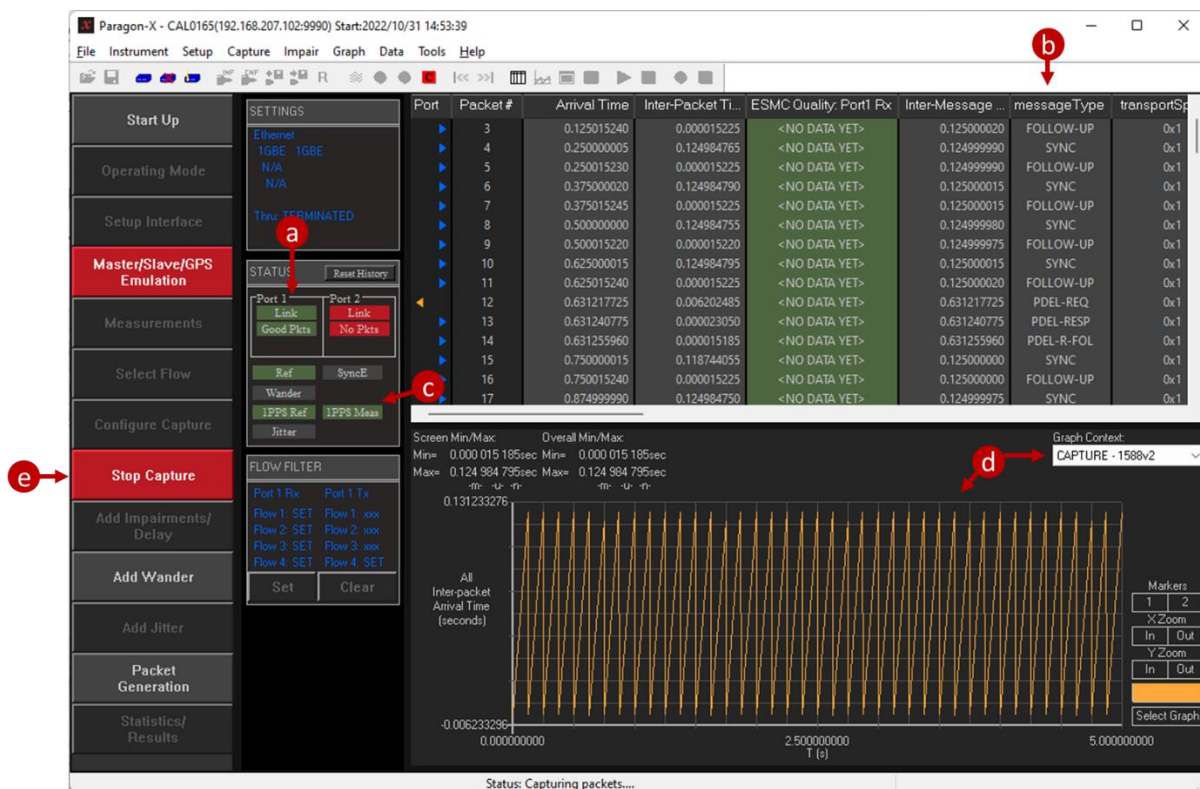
Paragon-X - CAL0165(192.168.207.102:9990) Start:2022/10/31 14:53:39

File Instrument Setup Capture Impair Graph Data Tools Help

R

Start Up
Operating Mode
Setup Interface
Master/Slave/GPS Emulation
Measurements
Select Flow
Configure Capture
Stop Capture
Add Impairments/ Delay
Add Wander
Add Jitter
Packet Generation
Statistics/ Results

SETTINGS
Ethernet
1GBE 1GBE
N/A
N/A
Thru: TERMINATED

STATUS Reset History
Port 1 Port 2
Link Link
Good Pkts No Pkts
Ref SyncE
Wander
1PPS Ref 1PPS Meas
Jitter

FLOW FILTER
Port 1 Rx Port 1 Tx
Flow 1: SET Flow 1: xxx
Flow 2: SET Flow 2: xxx
Flow 3: SET Flow 3: xxx
Flow 4: SET Flow 4: SET
Set Clear

a
b
c
d
e

| Port | Packet # | Arrival Time | Inter-Packet Ti... | ESMC Quality: Port1 Rx | Inter-Message ... | messageType | transportSp |
|---|---|---|---|---|---|---|---|
| | 3 | 0.125015240 | 0.000015225 | <NO DATA YET> | 0.125000020 | FOLLOW-UP | 0x1 |
| | 4 | 0.250000005 | 0.124984765 | <NO DATA YET> | 0.124999990 | SYNC | 0x1 |
| | 5 | 0.250015230 | 0.000015225 | <NO DATA YET> | 0.124999990 | FOLLOW-UP | 0x1 |
| | 6 | 0.375000020 | 0.124984790 | <NO DATA YET> | 0.125000015 | SYNC | 0x1 |
| | 7 | 0.375015245 | 0.000015225 | <NO DATA YET> | 0.125000015 | FOLLOW-UP | 0x1 |
| | 8 | 0.500000000 | 0.124984755 | <NO DATA YET> | 0.124999980 | SYNC | 0x1 |
| | 9 | 0.500015220 | 0.000015220 | <NO DATA YET> | 0.124999975 | FOLLOW-UP | 0x1 |
| | 10 | 0.625000015 | 0.124984795 | <NO DATA YET> | 0.125000015 | SYNC | 0x1 |
| | 11 | 0.625015240 | 0.000015225 | <NO DATA YET> | 0.125000020 | FOLLOW-UP | 0x1 |
| | 12 | 0.631217725 | 0.006202485 | <NO DATA YET> | 0.631217725 | PDEL-REQ | 0x1 |
| | 13 | 0.631240775 | 0.000023050 | <NO DATA YET> | 0.631240775 | PDEL-RESP | 0x1 |
| | 14 | 0.631255960 | 0.000015185 | <NO DATA YET> | 0.631255960 | PDEL-R-FOL | 0x1 |
| | 15 | 0.750000015 | 0.118744055 | <NO DATA YET> | 0.125000000 | SYNC | 0x1 |
| | 16 | 0.750015240 | 0.000015225 | <NO DATA YET> | 0.125000000 | FOLLOW-UP | 0x1 |
| | 17 | 0.874999990 | 0.124984750 | <NO DATA YET> | 0.124999975 | SYNC | 0x1 |

Screen Min/Max: Overall Min/Max:
Min= 0.000 015 185sec Min= 0.000 015 185sec
Max= 0.124 984 795sec Max= 0.124 984 795sec
-m- -u- -n- -m- -u- -n-
Graph Context:
CAPTURE - 1588v2
0.131233276
All Inter-packet Arrival Time (seconds)
-0.006233296
0.000000000 2.500000000 5.000000000
T (s)
Markers
1 2
X Zoom
In Out
Y Zoom
In Out
Select Graph

Status: Capturing packets....